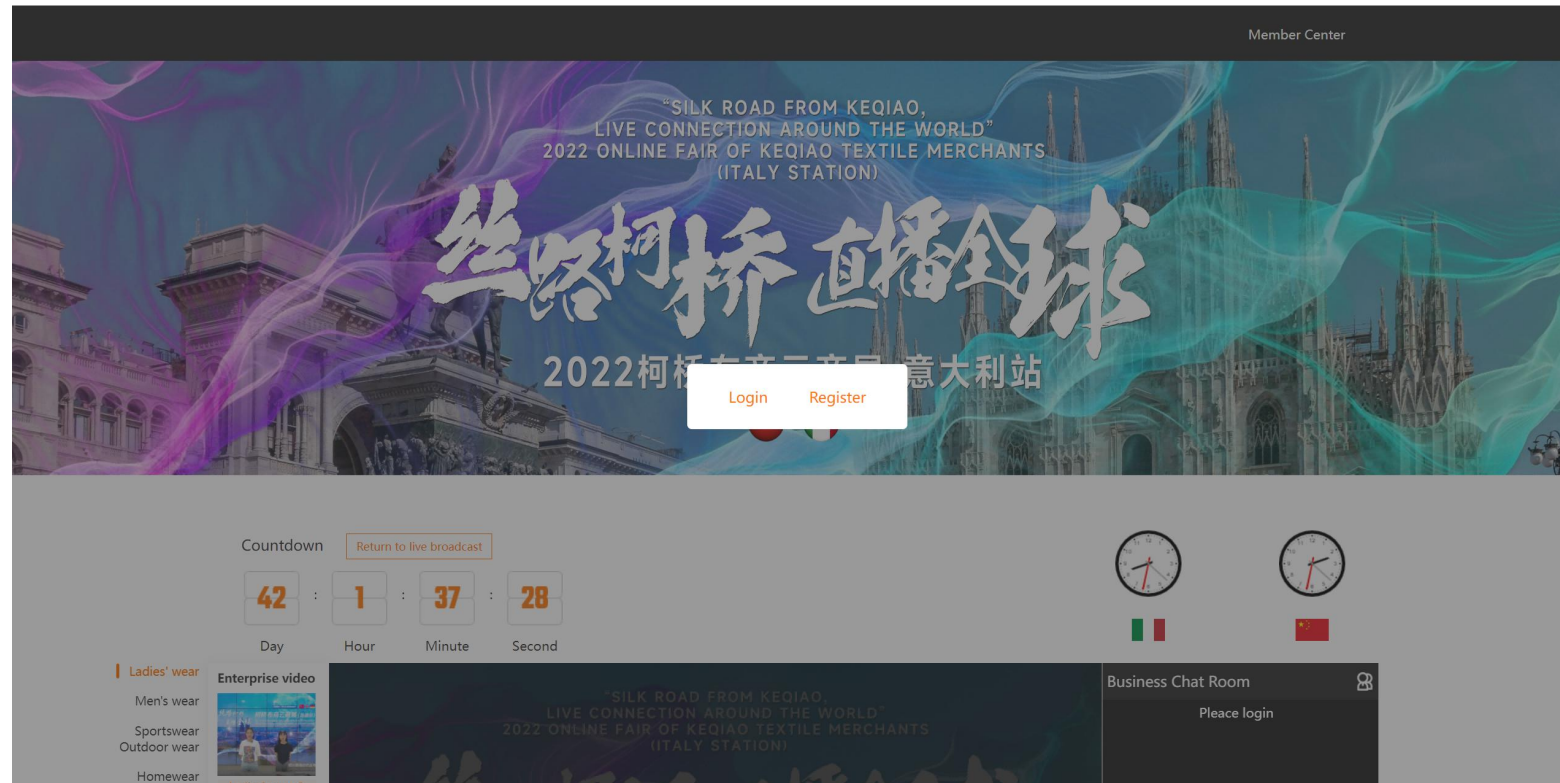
Member Center

"SILK ROAD FROM KEQIAO, LIVE CONNECTION AROUND THE WORLD" 2022 ONLINE FAIR OF KEQIAO TEXTILE MERCHANTS (ITALY STATION)

丝路柯桥 直播全球

2022柯桥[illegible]意大利站

Login Register

Countdown Return to live broadcast

42 : 1 : 37 : 28

Day Hour Minute Second

Ladies' wear
Men's wear
Sportswear Outdoor wear
Homewear

Enterprise video

"SILK ROAD FROM KEQIAO, LIVE CONNECTION AROUND THE WORLD" 2022 ONLINE FAIR OF KEQIAO TEXTILE MERCHANTS (ITALY STATION)

Business Chat Room

Pleace login